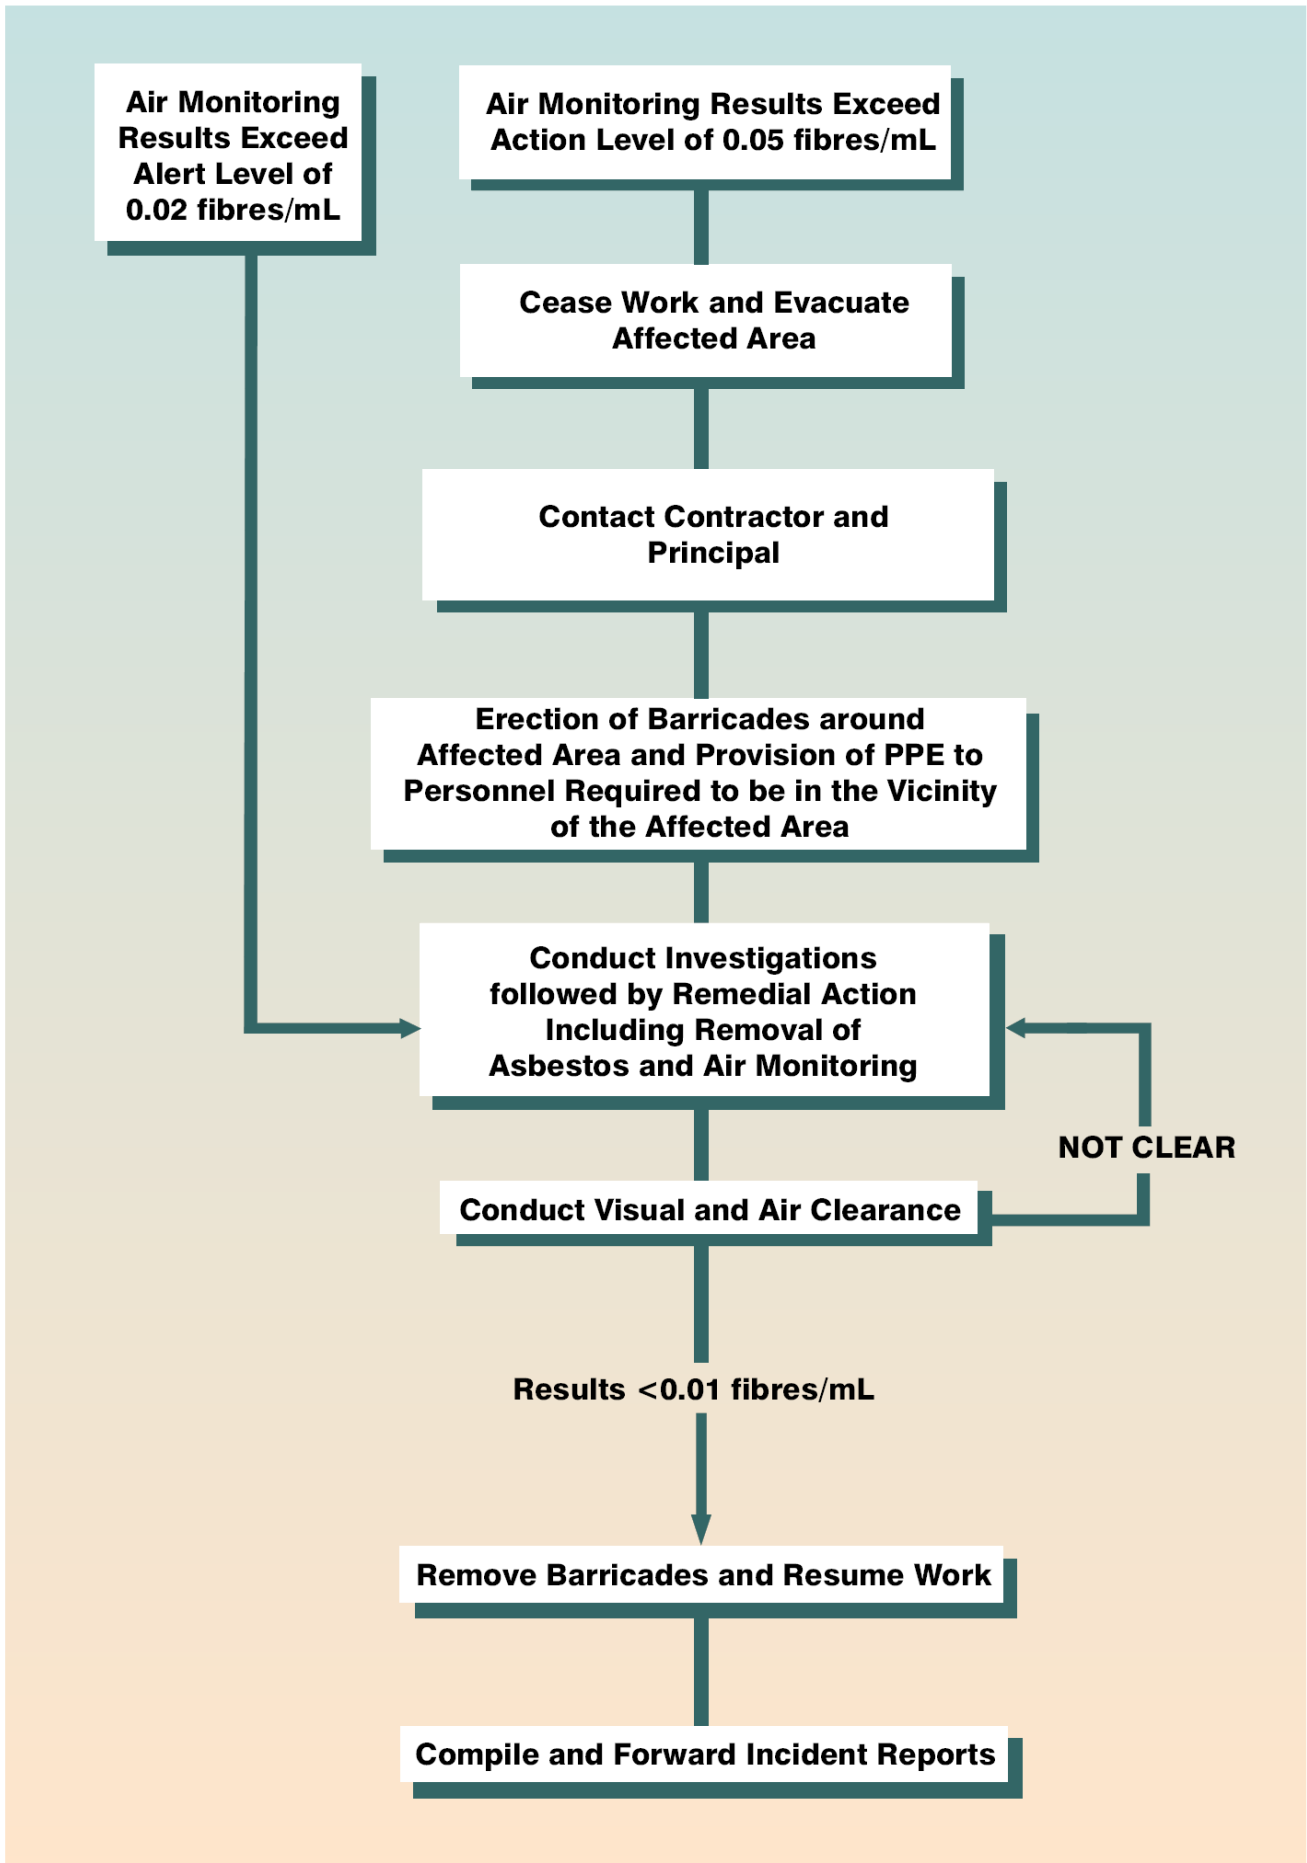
Air Monitoring Results Exceed Alert Level of 0.02 fibres/mL

Air Monitoring Results Exceed Action Level of 0.05 fibres/mL

Cease Work and Evacuate Affected Area

Contact Contractor and Principal

Erection of Barricades around Affected Area and Provision of PPE to Personnel Required to be in the Vicinity of the Affected Area

Conduct Investigations followed by Remedial Action Including Removal of Asbestos and Air Monitoring

NOT CLEAR

Conduct Visual and Air Clearance

Results <0.01 fibres/mL

Remove Barricades and Resume Work

Compile and Forward Incident Reports